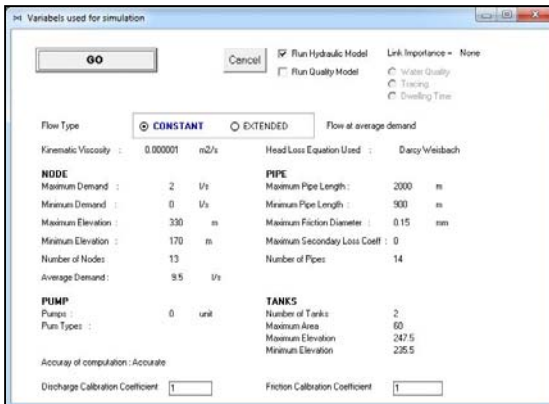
Variabels used for simulation

GO

Cancel

Run Hydraulic Model

Run Quality Model

Link Importance = None

Water Quality

Tracing

Dwelling Time

Flow Type CONSTANT EXTENDED Flow at average demand

Kinematic Viscosity : 0.000001 m2/s

Head Loss Equation Used : Darcy Weisbach

NODE

Maximum Demand : 2 l/s

Minimum Demand : 0 l/s

Maximum Elevation : 330 m

Minimum Elevation : 170 m

Number of Nodes 13

Average Demand : 9.5 l/s

PIPE

Maximum Pipe Length : 2000 m

Minimum Pipe Length : 900 m

Maximum Friction Diameter : 0.15 mm

Maximum Secondary Loss Coeff : 0

Number of Pipes 14

PUMP

Pumps : 0 unit

Pum Types :

TANKS

Number of Tanks 2

Maximum Area 60

Maximum Elevation 247.5

Minimum Elevation 235.5

Accuray of computation : Accurate

Discharge Calibration Coefficient 1

Friction Calibration Coefficient 1